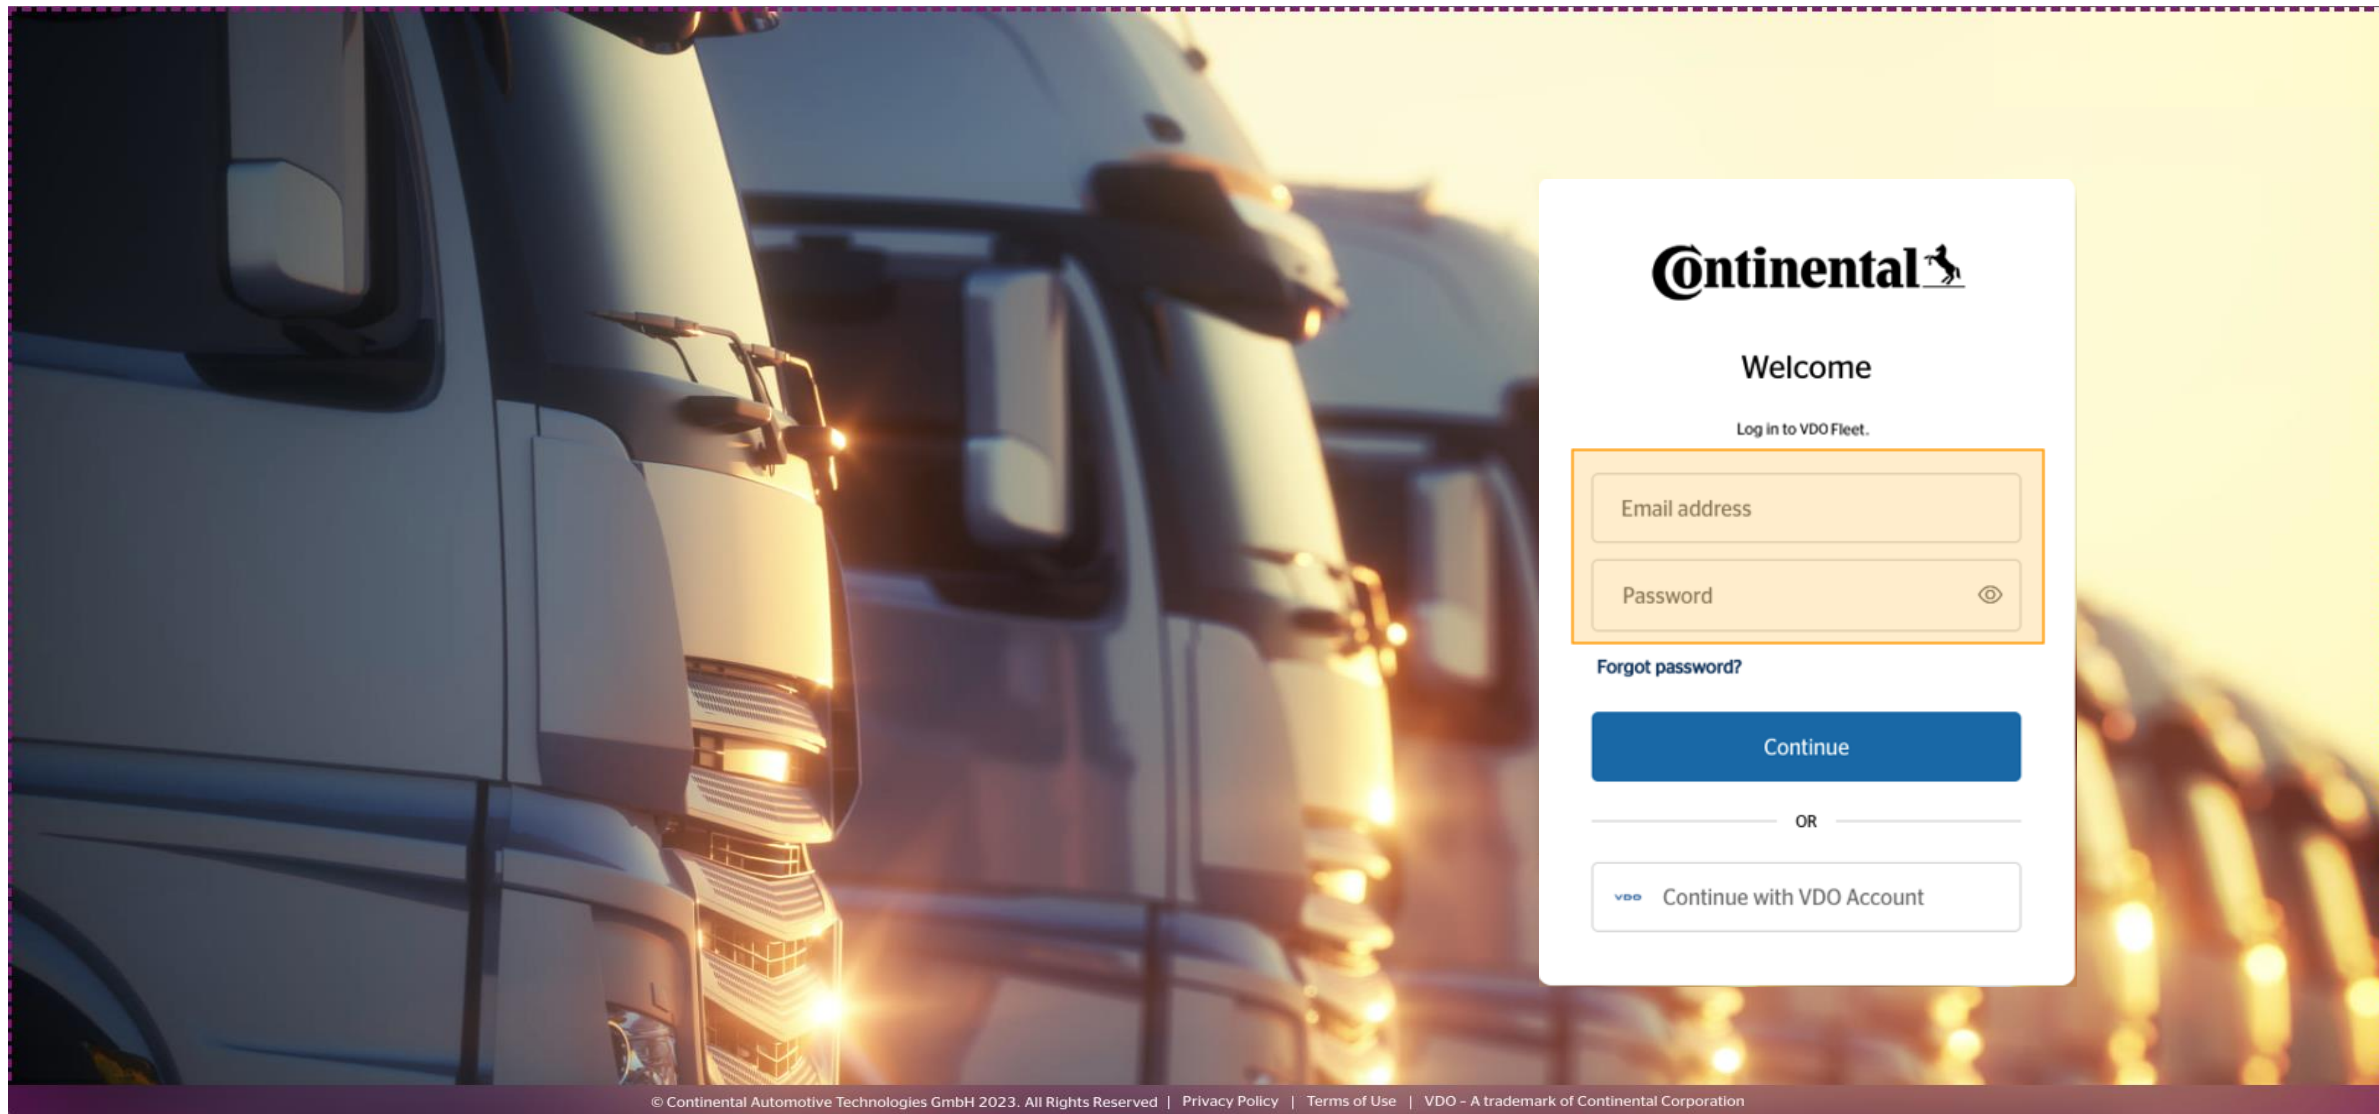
Continental

Welcome

Log in to VDO Fleet.

Email address

Password

Forgot password?

Continue

OR

VDO Continue with VDO Account

© Continental Automotive Technologies GmbH 2023. All Rights Reserved | Privacy Policy | Terms of Use | VDO - A trademark of Continental Corporation